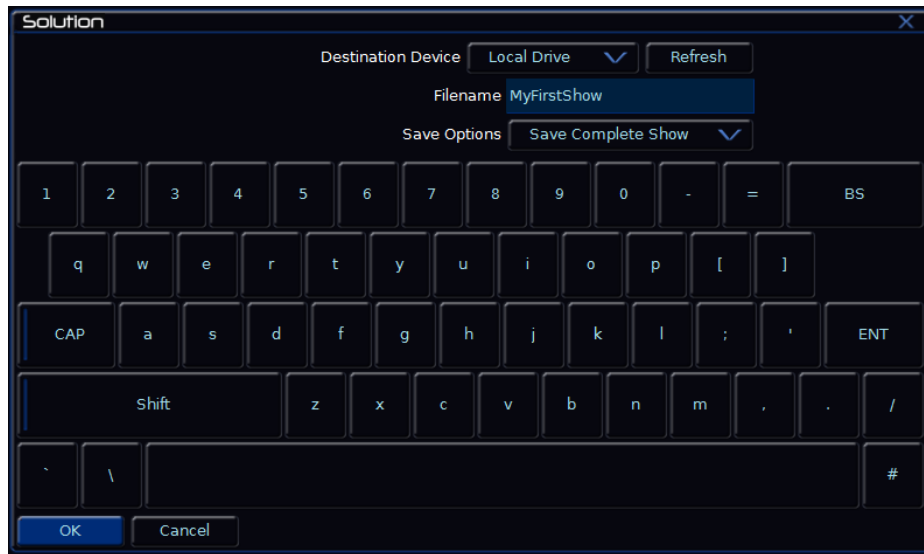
Solution

Destination Device Local Drive Refresh

Filename MyFirstShow

Save Options Save Complete Show

1 2 3 4 5 6 7 8 9 0 - = BS

q w e r t y u i o p [ ]

CAP a s d f g h j k l ; ' ENT

Shift z x c v b n m , . /

` \ #

OK Cancel